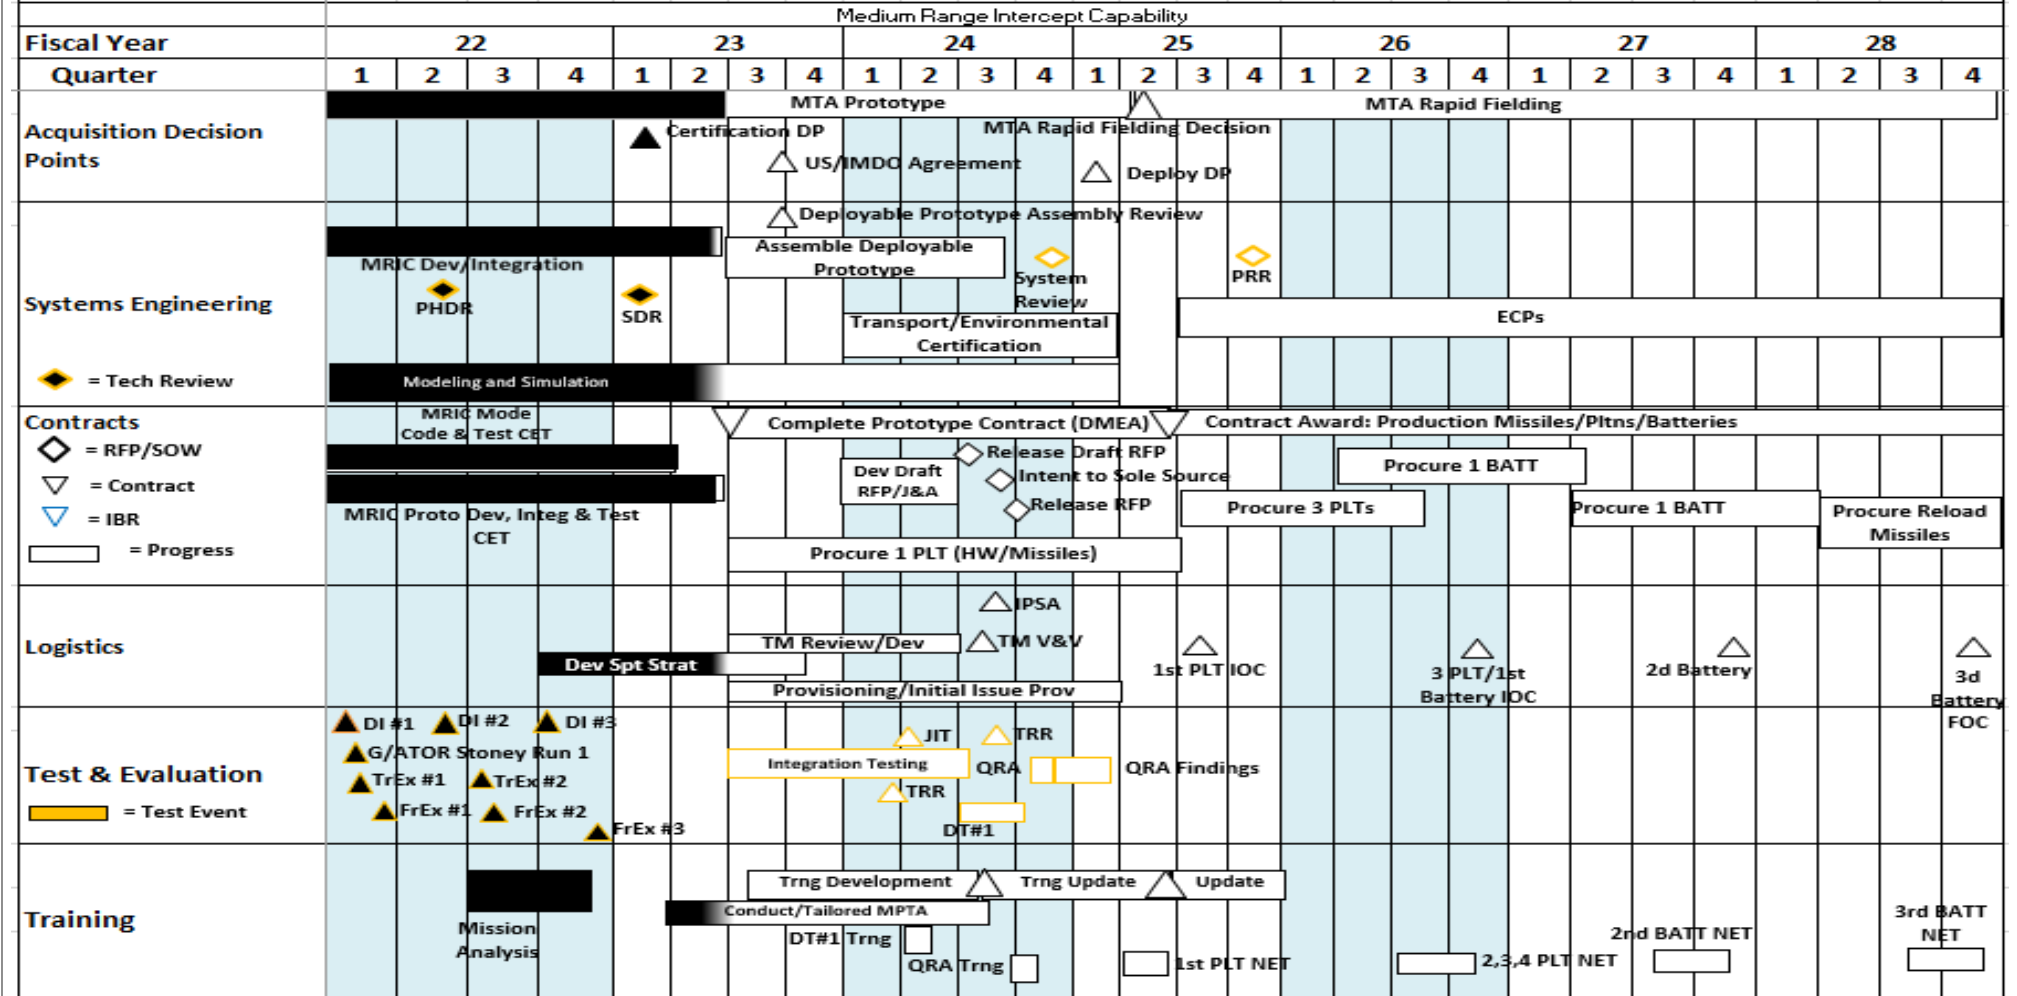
Medium Range Intercept Capability

| Fiscal Year | 22 | | | | 23 | | | | 24 | | | | 25 | | | | 26 | | | | 27 | | | | 28 | | | |
|---|---|---|---|---|---|---|---|---|---|---|---|---|---|---|---|---|---|---|---|---|---|---|---|---|---|---|---|---|
| Quarter | 1 | 2 | 3 | 4 | 1 | 2 | 3 | 4 | 1 | 2 | 3 | 4 | 1 | 2 | 3 | 4 | 1 | 2 | 3 | 4 | 1 | 2 | 3 | 4 | 1 | 2 | 3 | 4 |

Acquisition Decision Points

MTA Prototype
MTA Rapid Fielding
Certification DP
MTA Rapid Fielding Decision
US/IMDO Agreement
Deploy DP

Systems Engineering

= Tech Review

Deployable Prototype Assembly Review
Assemble Deployable Prototype
MRIC Dev/Integration
PHDR
SDR
System Review
PRR
ECPs
Transport/Environmental Certification
Modeling and Simulation

Contracts
= RFP/SOW
= Contract
= IBR
= Progress

MRIC Mode Code & Test CET
Complete Prototype Contract (DMEA)
Contract Award: Production Missiles/Pltns/Batteries
Release Draft RFP
Dev Draft RFP/J&A
Intent to Sole Source
Procure 1 BATT
Release RFP
Procure 3 PLTs
Procure 1 BATT
Procure Reload Missiles
MRIC Proto Dev, Integ & Test CET
Procure 1 PLT (HW/Missiles)

Logistics

IPSA
TM Review/Dev
TM V&V
1st PLT IOC
3 PLT/1st Battery IOC
2d Battery
3d Battery FOC
Dev Spt Strat
Provisioning/Initial Issue Prov

Test & Evaluation
= Test Event

DI #1
DI #2
DI #3
G/ATOR Stoney Run 1
TrEx #1
TrEx #2
FrEx #1
FrEx #2
FrEx #3
JIT
TRR
Integration Testing
QRA
QRA Findings
TRR
DT#1

Training

Trng Development
Trng Update
Update
Conduct/Tailored MPTA
Mission Analysis
DT#1 Trng
QRA Trng
1st PLT NET
2,3,4 PLT NET
2nd BATT NET
3rd BATT NET